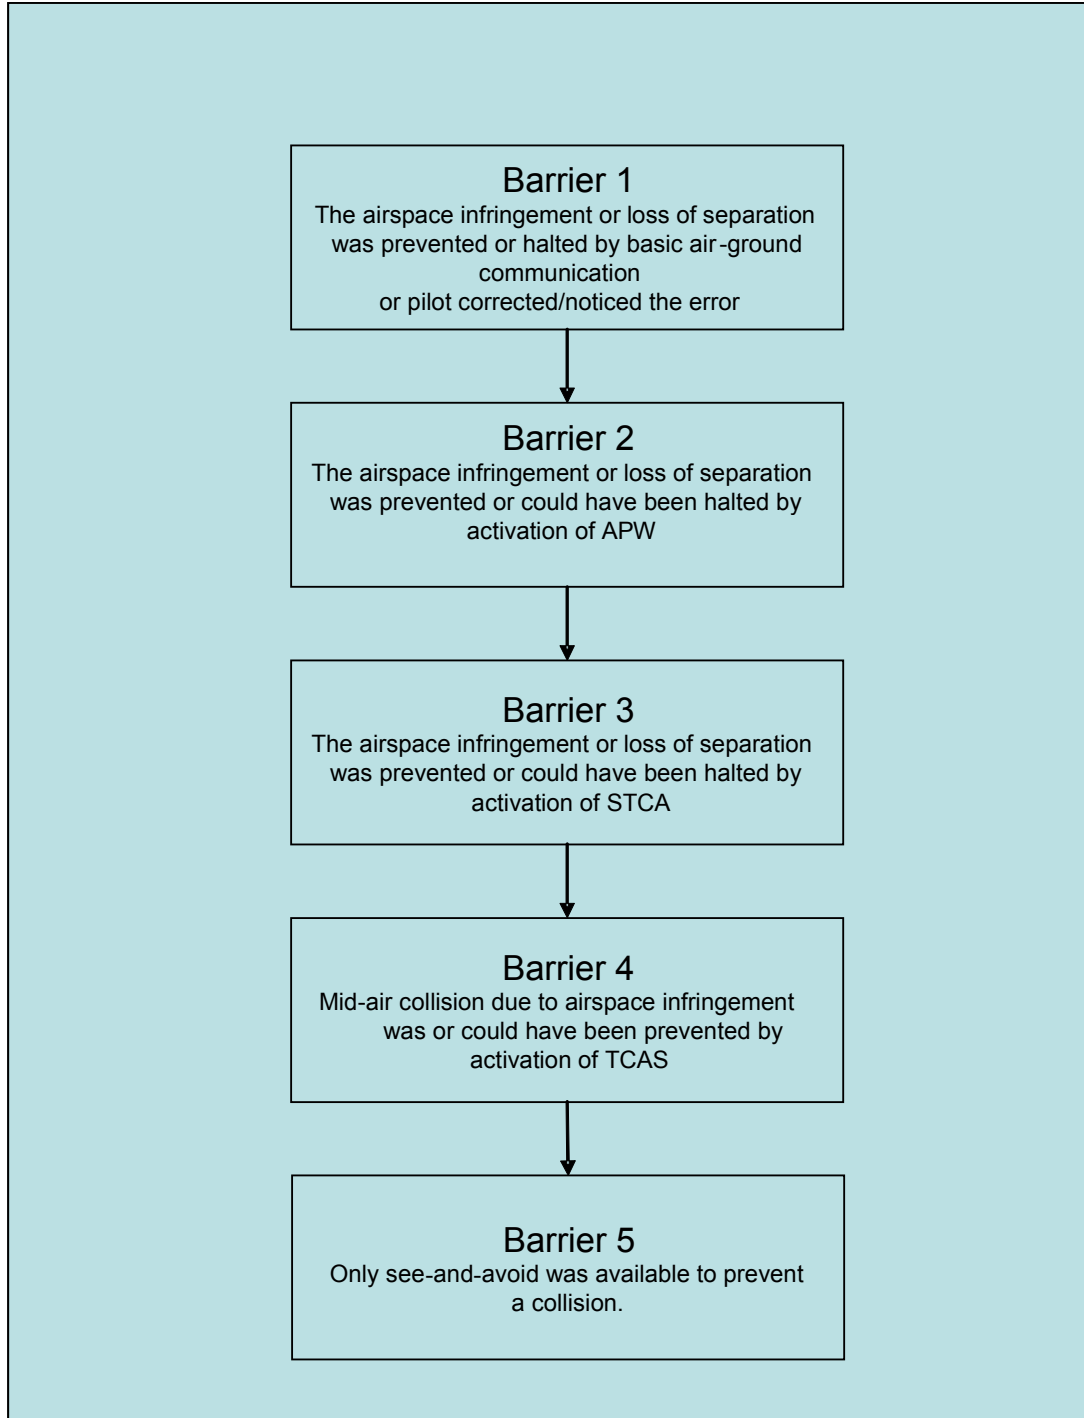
Barrier 1
The airspace infringement or loss of separation was prevented or halted by basic air-ground communication
or pilot corrected/noticed the error

Barrier 2
The airspace infringement or loss of separation was prevented or could have been halted by activation of APW

Barrier 3
The airspace infringement or loss of separation was prevented or could have been halted by activation of STCA

Barrier 4
Mid-air collision due to airspace infringement was or could have been prevented by activation of TCAS

Barrier 5
Only see-and-avoid was available to prevent a collision.